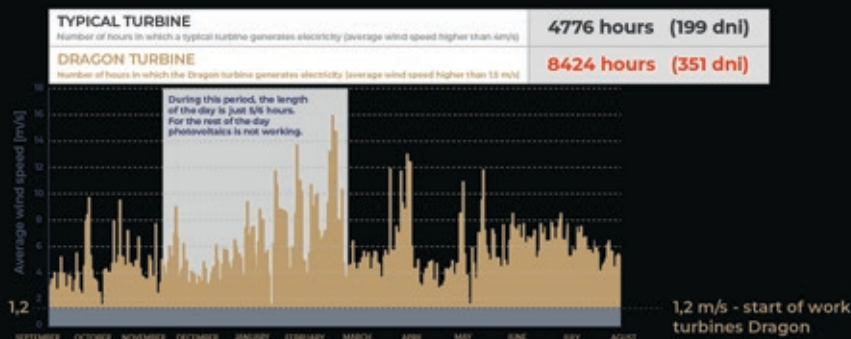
| | |
|---|---|
| TYPICAL TURBINE<br>Number of hours in which a typical turbine generates electricity (average wind speed higher than 4m/s) | 4776 hours (199 dni) |
| DRAGON TURBINE<br>Number of hours in which the Dragon turbine generates electricity (average wind speed higher than 1.2 m/s) | 8424 hours (351 dni) |

During this period, the length of the day is just 5/6 hours. For the rest of the day photovoltaics is not working.

Average wind speed [m/s]

18
16
14
12
10
8
6
4
2
1,2
0

SEPTEMBER OCTOBER NOVEMBER DECEMBER JANUARY FEBRUARY MARCH APRIL MAY JUNE JULY AUGUST

1,2 m/s - start of work turbines Dragon